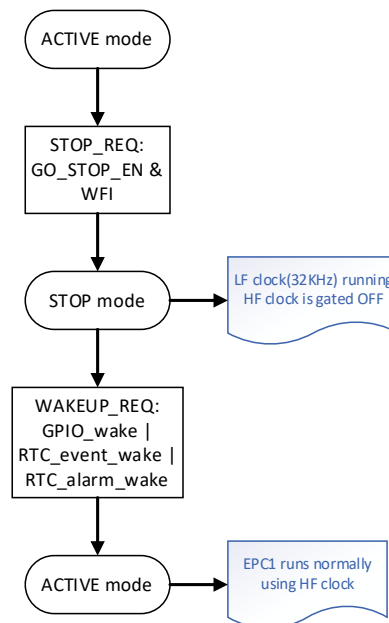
ACTIVE mode

STOP_REQ: GO_STOP_EN & WFI

STOP mode

LF clock(32KHz) running
HF clock is gated OFF

WAKEUP_REQ: GPIO_wake | RTC_event_wake | RTC_alarm_wake

ACTIVE mode

EPC1 runs normally using HF clock